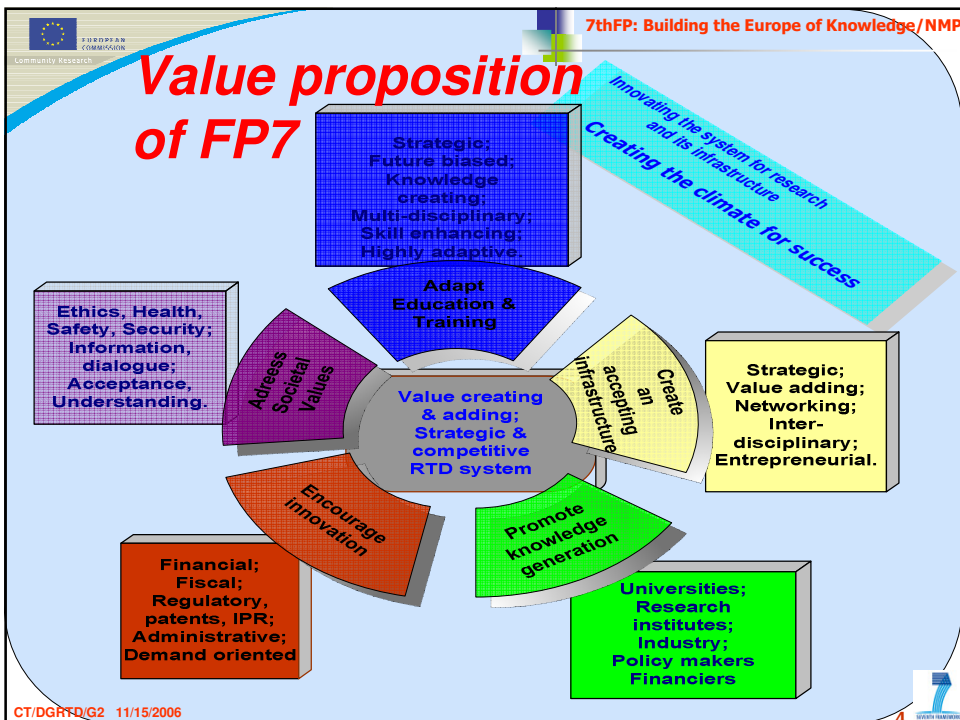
EUROPEAN COMMISSION
Community Research

7thFP: Building the Europe of Knowledge/NMP

Value proposition of FP7

Innovating the system for research and its infrastructure
Creating the climate for success

Strategic;
Future biased;
Knowledge creating;
Multi-disciplinary;
Skill enhancing;
Highly adaptive.

Adapt Education & Training

Ethics, Health, Safety, Security; Information, dialogue; Acceptance, Understanding.

Adreess Societal Values

Value creating & adding; Strategic & competitive RTD system

Create an accepting infrastructure

Strategic; Value adding; Networking; Inter-disciplinary; Entrepreneurial.

Encourage innovation

Promote knowledge generation

Financial; Fiscal; Regulatory, patents, IPR; Administrative; Demand oriented

Universities; Research institutes; Industry; Policy makers Financiers

CT/DGRTD/G2 11/15/2006

4